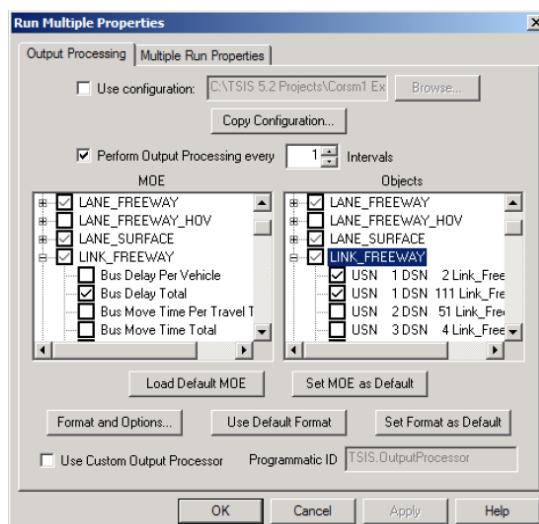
Run Multiple Properties

Output Processing | Multiple Run Properties

Use configuration: C:\TSIS 5.2 Projects\Corsm1 Ex | Browse...

Copy Configuration...

Perform Output Processing every 1 Intervals

MOE
LANE_FREEWAY
LANE_FREEWAY_HOV
LANE_SURFACE
LINK_FREEWAY
Bus Delay Per Vehicle
Bus Delay Total
Bus Move Time Per Travel T
Bus Move Time Total

Objects
LANE_FREEWAY
LANE_FREEWAY_HOV
LANE_SURFACE
LINK_FREEWAY
USN 1 DSN 2 Link_Free
USN 1 DSN 111 Link_Fre
USN 2 DSN 51 Link_Fre
USN 3 DSN 4 Link_Free

Load Default MOE | Set MOE as Default

Format and Options... | Use Default Format | Set Format as Default

Use Custom Output Processor | Programmatic ID | TSIS.OutputProcessor

OK | Cancel | Apply | Help